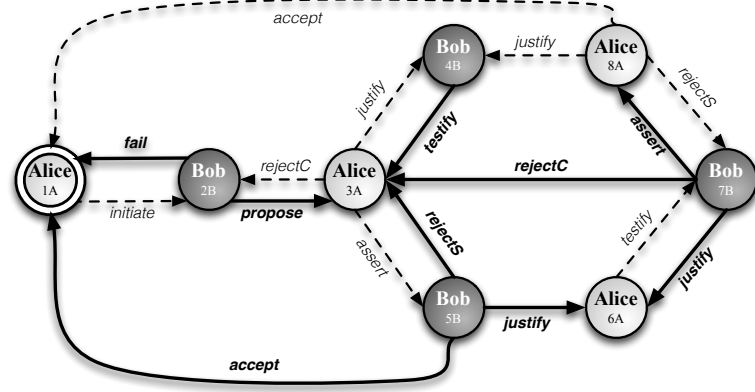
accept

Bob
4B

justify

Alice
8A

justify

rejectS

Alice
1A

fail

Bob
2B

rejectC

Alice
3A

testify

assert

rejectC

Bob
7B

initiate

propose

rejectS

assert

testify

justify

Bob
5B

justify

Alice
6A

accept